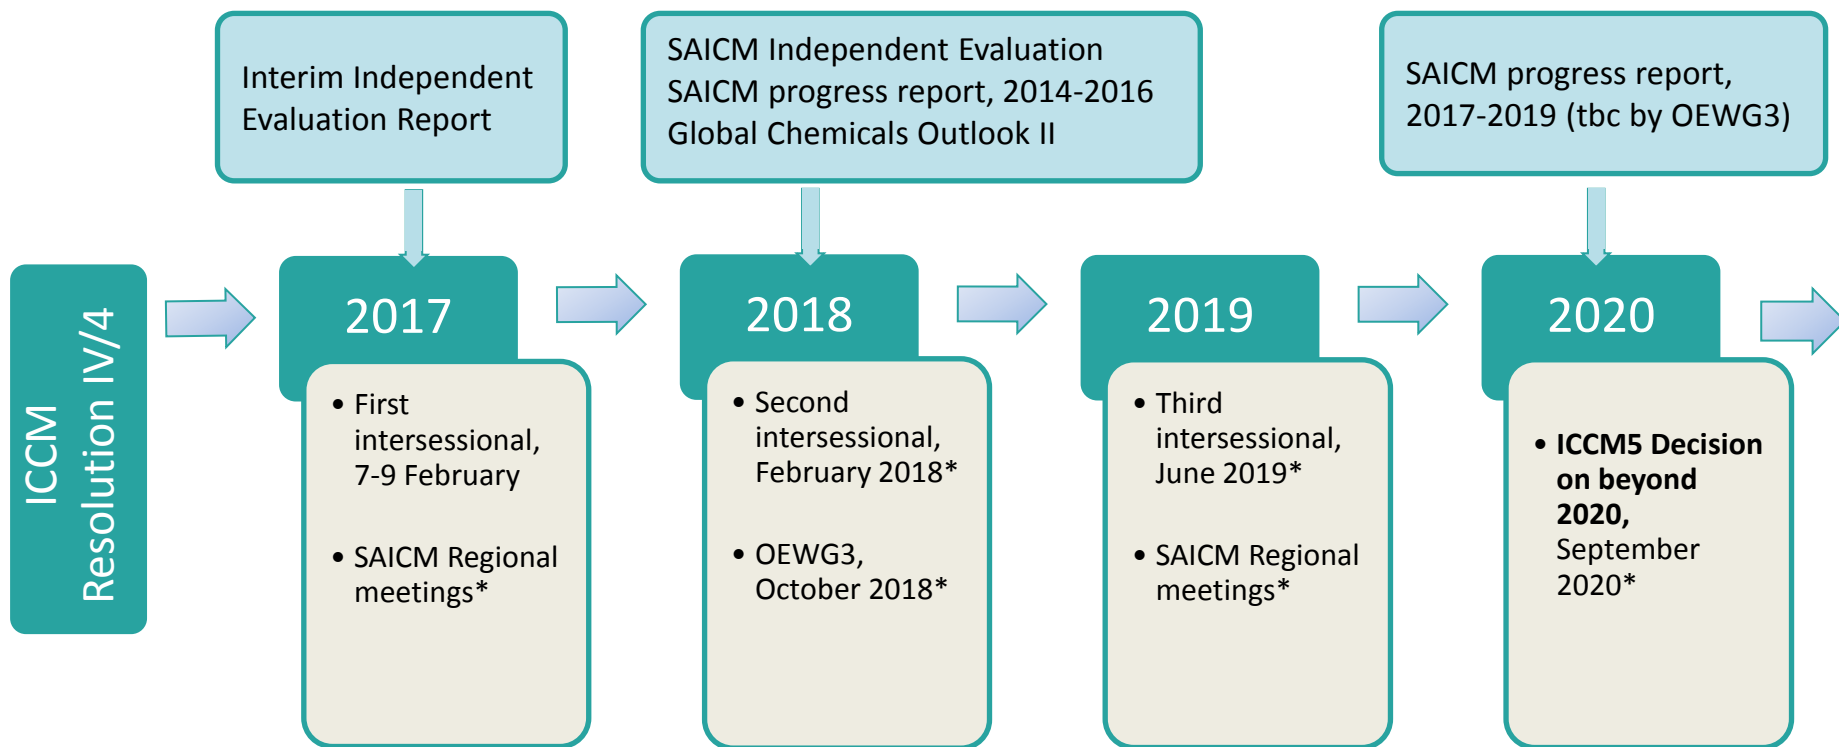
ICCM
Resolution IV/4

Interim Independent Evaluation Report

2017

- First intersessional, 7-9 February
- SAICM Regional meetings*

SAICM Independent Evaluation
SAICM progress report, 2014-2016
Global Chemicals Outlook II

2018

- Second intersessional, February 2018*
- OEWG3, October 2018*

2019

- Third intersessional, June 2019*
- SAICM Regional meetings*

SAICM progress report, 2017-2019 (tbc by OEWG3)

2020

- **ICCM5 Decision on beyond 2020,** September 2020*